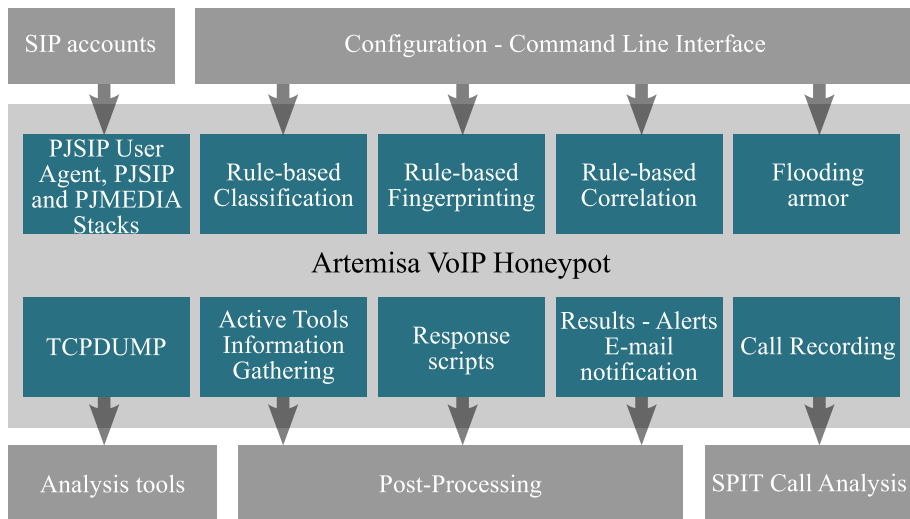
SIP accounts

Configuration - Command Line Interface

PJSIP User Agent, PJSIP and PJMEDIA Stacks

Rule-based Classification

Rule-based Fingerprinting

Rule-based Correlation

Flooding armor

Artemisa VoIP Honeypot

TCPDUMP

Active Tools Information Gathering

Response scripts

Results - Alerts E-mail notification

Call Recording

Analysis tools

Post-Processing

SPIT Call Analysis